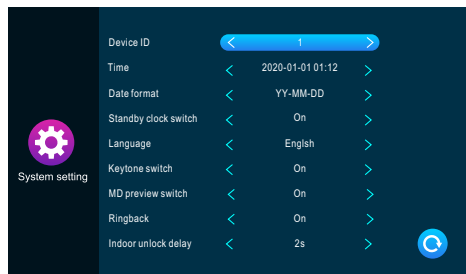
System setting

| | |
|---|---|
| Device ID | < 1 > |
| Time | < 2020-01-01 01:12 > |
| Date format | < YY-MM-DD > |
| Standby clock switch | < On > |
| Language | < Englsh > |
| Keytone switch | < On > |
| MD preview switch | < On > |
| Ringback | < On > |
| Indoor unlock delay | < 2s > |